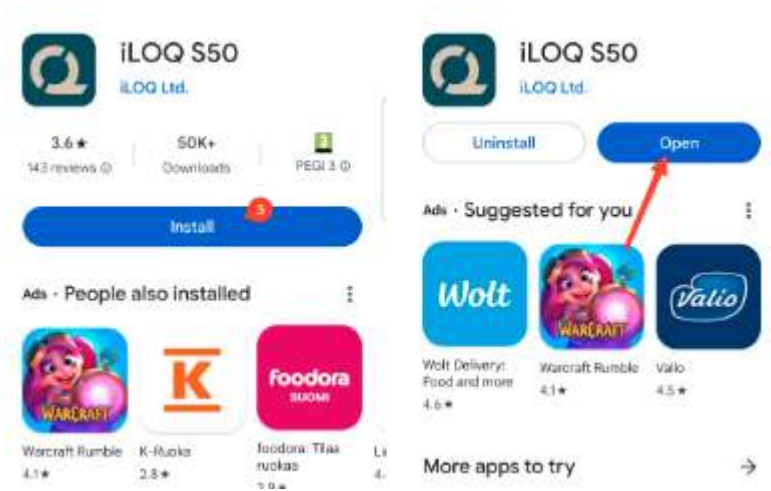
iLOQ S50
iLOQ Ltd.

3.6★
143 reviews ⓘ

50K+
Downloads

PEGI 3 ⓘ

Install

5

Ads · People also installed

WARCRAFT
Warcraft Rumble
4.1★

K
K-Ruoka
2.8★

foodora
SUOMI
foodora: Tilaa ruokaa
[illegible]

iLOQ S50
iLOQ Ltd.

Uninstall

Open

Ads · Suggested for you

Wolt
Wolt Delivery: Food and more
4.6★

WARCRAFT
Warcraft Rumble
4.1★

Valio
Valio
4.5★

More apps to try